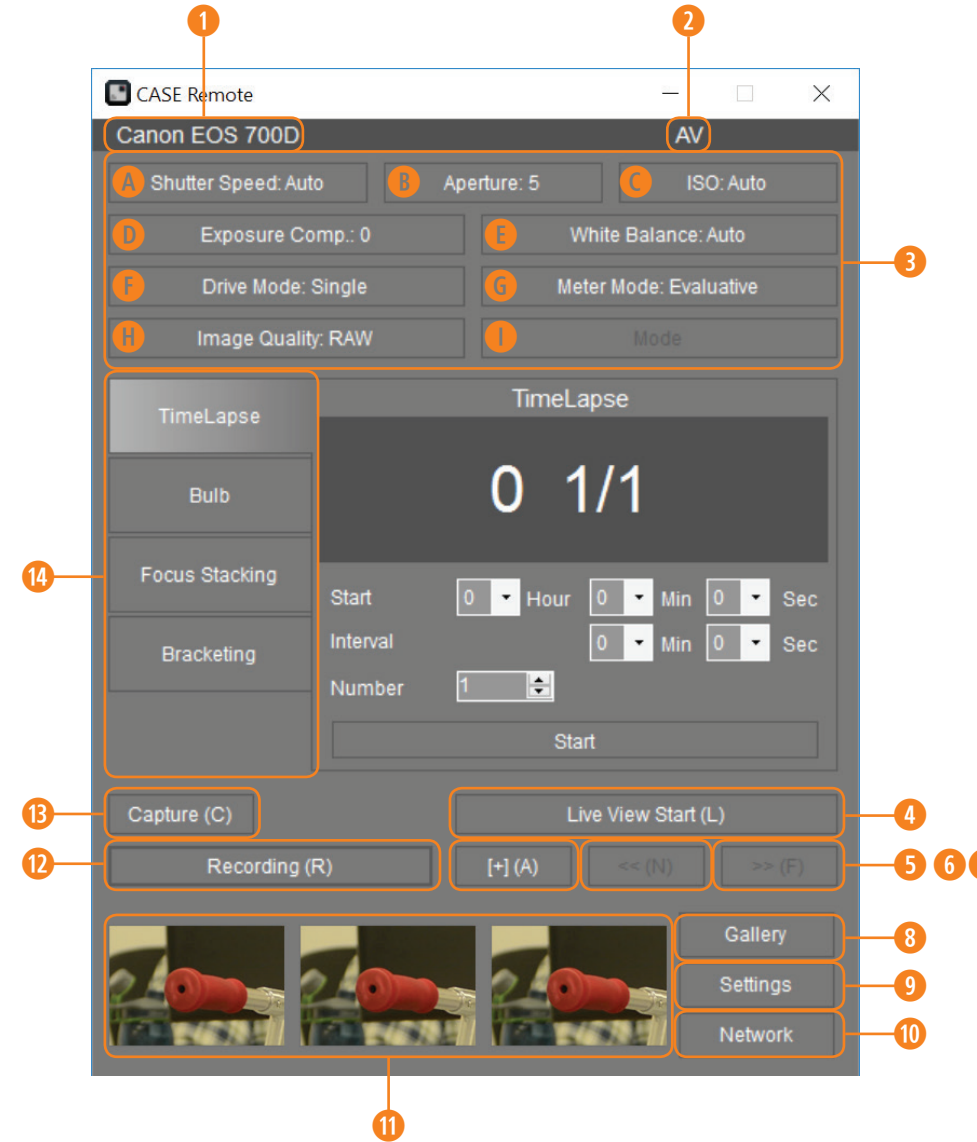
1
2
CASE Remote
Canon EOS 700D
AV
A Shutter Speed: Auto
B Aperture: 5
C ISO: Auto
D Exposure Comp.: 0
E White Balance: Auto
F Drive Mode: Single
G Meter Mode: Evaluative
H Image Quality: RAW
I Mode
3
TimeLapse
Bulb
Focus Stacking
Bracketing
14
TimeLapse
0 1/1
Start 0 Hour 0 Min 0 Sec
Interval 0 Min 0 Sec
Number 1
Start
13 Capture (C)
Live View Start (L) 4
12 Recording (R)
[+] (A)
<< (N)
>> (F)
5 6
Gallery 8
Settings 9
Network 10
11